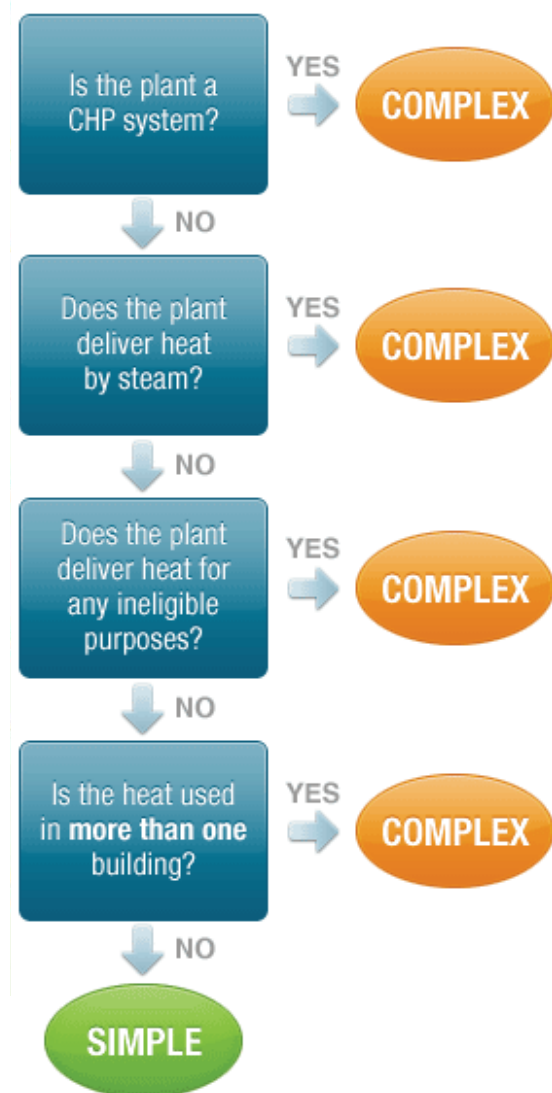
Is the plant a CHP system?

YES

COMPLEX

NO

Does the plant deliver heat by steam?

YES

COMPLEX

NO

Does the plant deliver heat for any ineligible purposes?

YES

COMPLEX

NO

Is the heat used in **more than one** building?

YES

COMPLEX

NO

SIMPLE